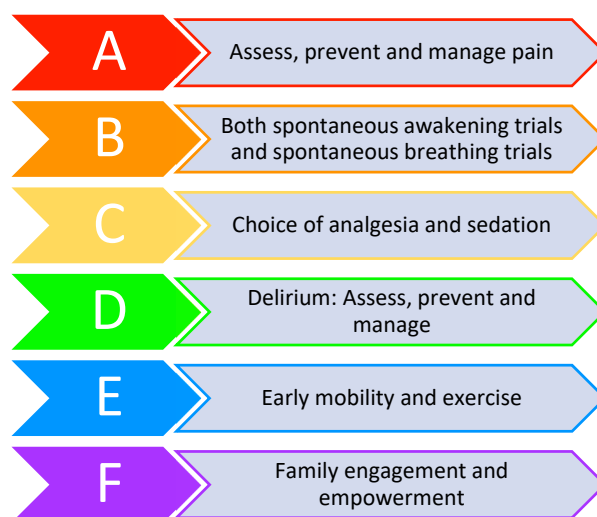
A
Assess, prevent and manage pain

B
Both spontaneous awakening trials and spontaneous breathing trials

C
Choice of analgesia and sedation

D
Delirium: Assess, prevent and manage

E
Early mobility and exercise

F
Family engagement and empowerment